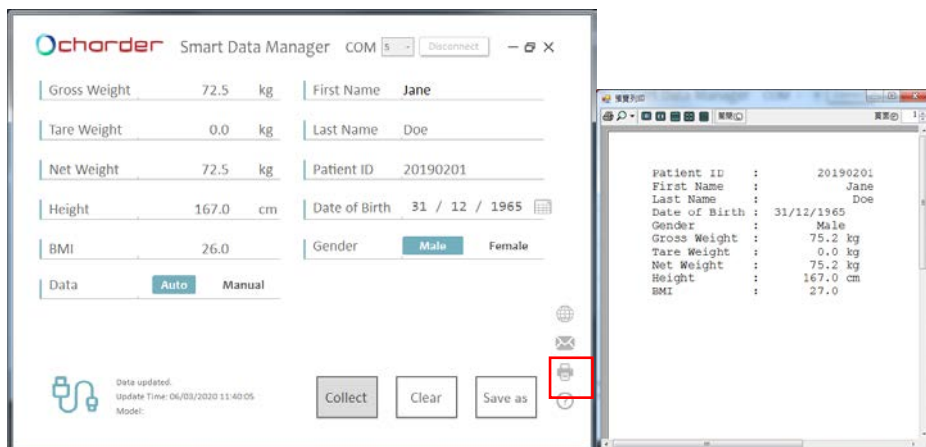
Charder Smart Data Manager COM 5 Disconnect

Gross Weight 72.5 kg
Tare Weight 0.0 kg
Net Weight 72.5 kg
Height 167.0 cm
BMI 26.0
Data Auto Manual

First Name Jane
Last Name Doe
Patient ID 20190201
Date of Birth 31 / 12 / 1965
Gender Male Female

Data updated.
Update Time: 06/03/2020 11:40:05
Model:

Collect
Clear
Save as

預覽列印

關閉(C)

頁面(P)

| | | |
|---|---|---|
| Patient ID | : | 20190201 |
| First Name | : | Jane |
| Last Name | : | Doe |
| Date of Birth | : | 31/12/1965 |
| Gender | : | Male |
| Gross Weight | : | 75.2 kg |
| Tare Weight | : | 0.0 kg |
| Net Weight | : | 75.2 kg |
| Height | : | 167.0 cm |
| BMI | : | 27.0 |